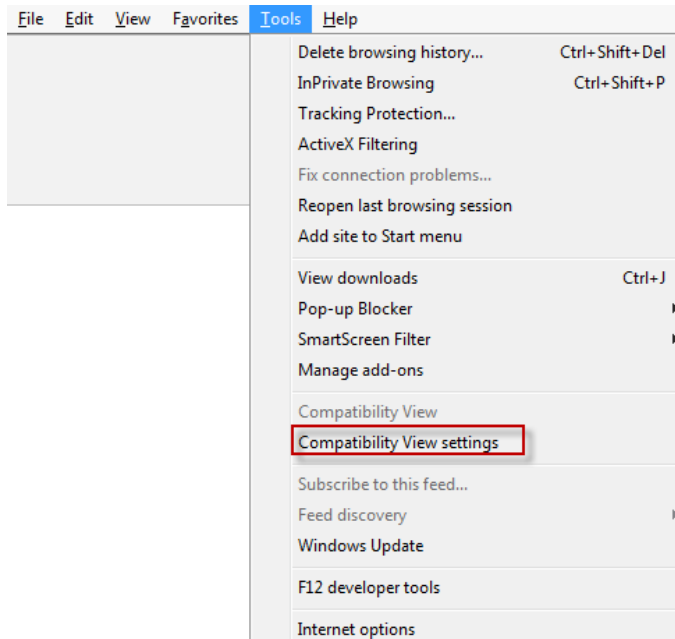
File Edit View Favorites Tools Help

Delete browsing history... Ctrl+Shift+Del
InPrivate Browsing Ctrl+Shift+P
Tracking Protection...
ActiveX Filtering
Fix connection problems...
Reopen last browsing session
Add site to Start menu

View downloads Ctrl+J
Pop-up Blocker
SmartScreen Filter
Manage add-ons

Compatibility View
Compatibility View settings

Subscribe to this feed...
Feed discovery
Windows Update

F12 developer tools

Internet options